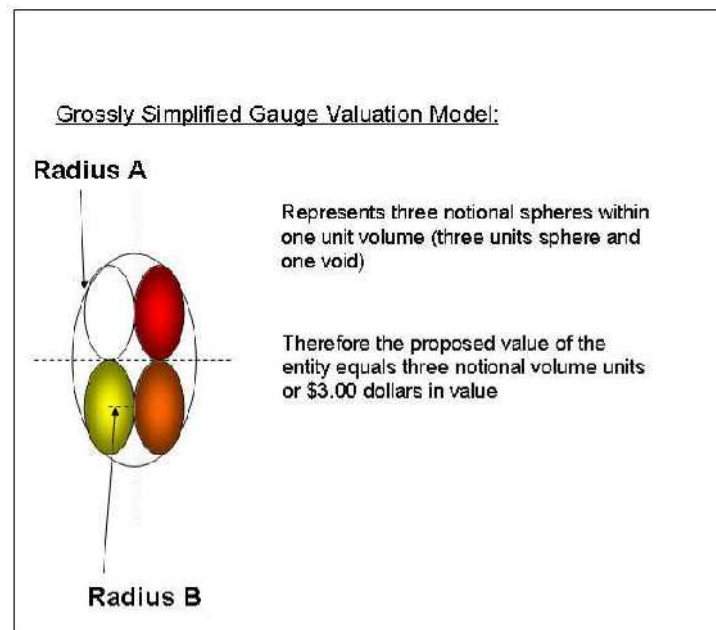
Grossly Simplified Gauge Valuation Model:

Radius A

Represents three notional spheres within one unit volume (three units sphere and one void)

Therefore the proposed value of the entity equals three notional volume units or \$3.00 dollars in value

Radius B